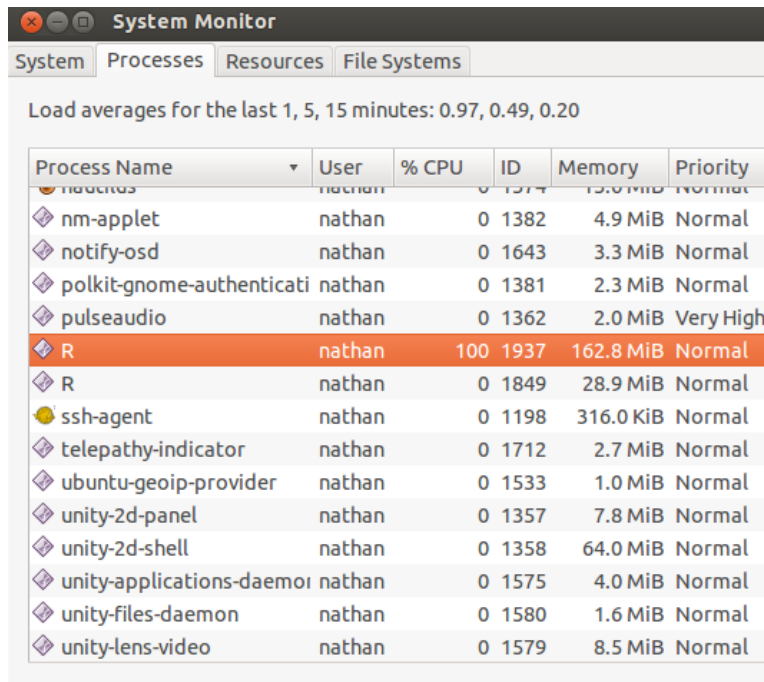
System Monitor

System | Processes | Resources | File Systems

Load averages for the last 1, 5, 15 minutes: 0.97, 0.49, 0.20

| Process Name | User | % CPU | ID | Memory | Priority |
|---|---|---|---|---|---|
| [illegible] | nathan | 0 | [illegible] | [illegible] MiB | Normal |
| nm-applet | nathan | 0 | 1382 | 4.9 MiB | Normal |
| notify-osd | nathan | 0 | 1643 | 3.3 MiB | Normal |
| polkit-gnome-authenticati | nathan | 0 | 1381 | 2.3 MiB | Normal |
| pulseaudio | nathan | 0 | 1362 | 2.0 MiB | Very High |
| R | nathan | 100 | 1937 | 162.8 MiB | Normal |
| R | nathan | 0 | 1849 | 28.9 MiB | Normal |
| ssh-agent | nathan | 0 | 1198 | 316.0 KiB | Normal |
| telepathy-indicator | nathan | 0 | 1712 | 2.7 MiB | Normal |
| ubuntu-geoip-provider | nathan | 0 | 1533 | 1.0 MiB | Normal |
| unity-2d-panel | nathan | 0 | 1357 | 7.8 MiB | Normal |
| unity-2d-shell | nathan | 0 | 1358 | 64.0 MiB | Normal |
| unity-applications-daemoı | nathan | 0 | 1575 | 4.0 MiB | Normal |
| unity-files-daemon | nathan | 0 | 1580 | 1.6 MiB | Normal |
| unity-lens-video | nathan | 0 | 1579 | 8.5 MiB | Normal |